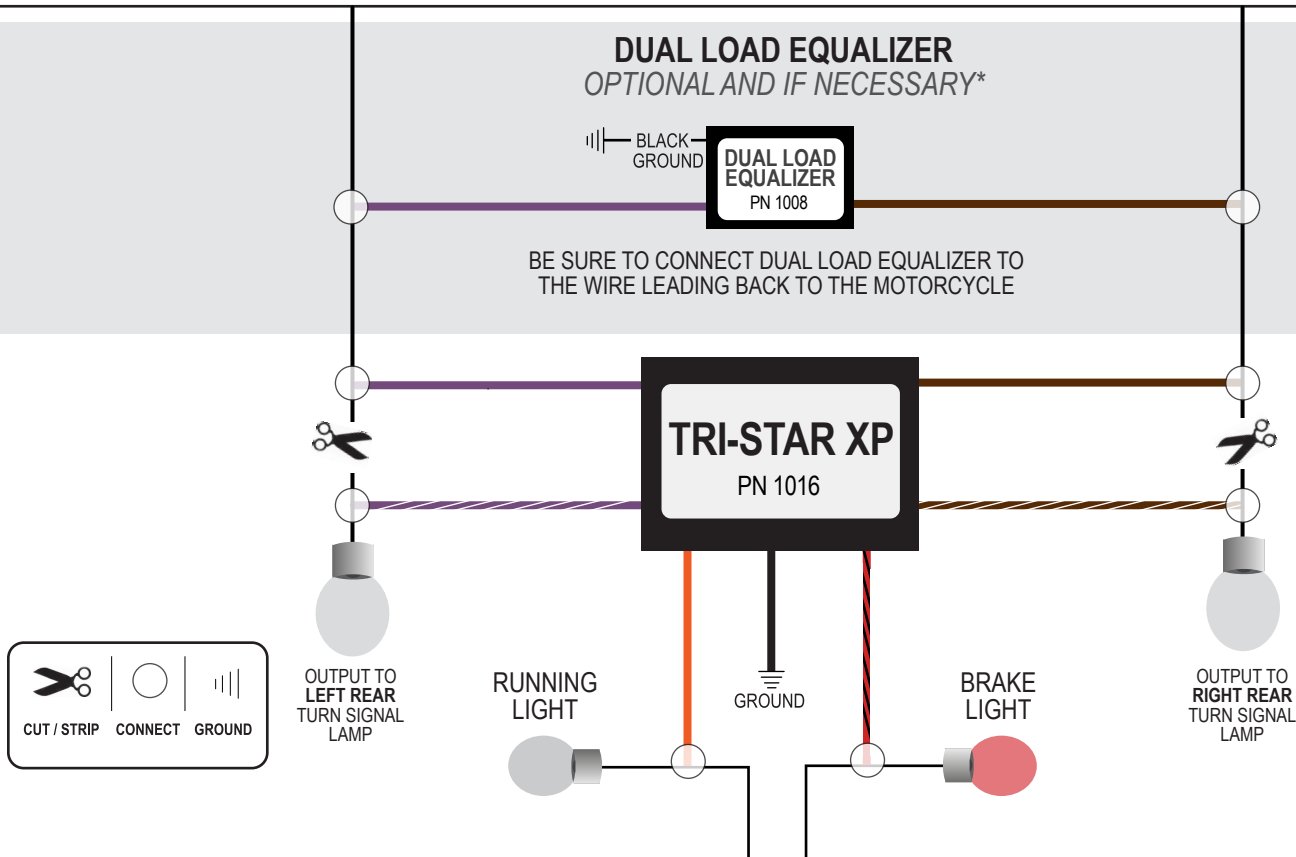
DUAL LOAD EQUALIZER
OPTIONAL AND IF NECESSARY*

BLACK
GROUND

DUAL LOAD EQUALIZER
PN 1008

BE SURE TO CONNECT DUAL LOAD EQUALIZER TO THE WIRE LEADING BACK TO THE MOTORCYCLE

TRI-STAR XP
PN 1016

CUT / STRIP
CONNECT
GROUND

OUTPUT TO
LEFT REAR
TURN SIGNAL
LAMP

RUNNING
LIGHT

GROUND

BRAKE
LIGHT

OUTPUT TO
RIGHT REAR
TURN SIGNAL
LAMP